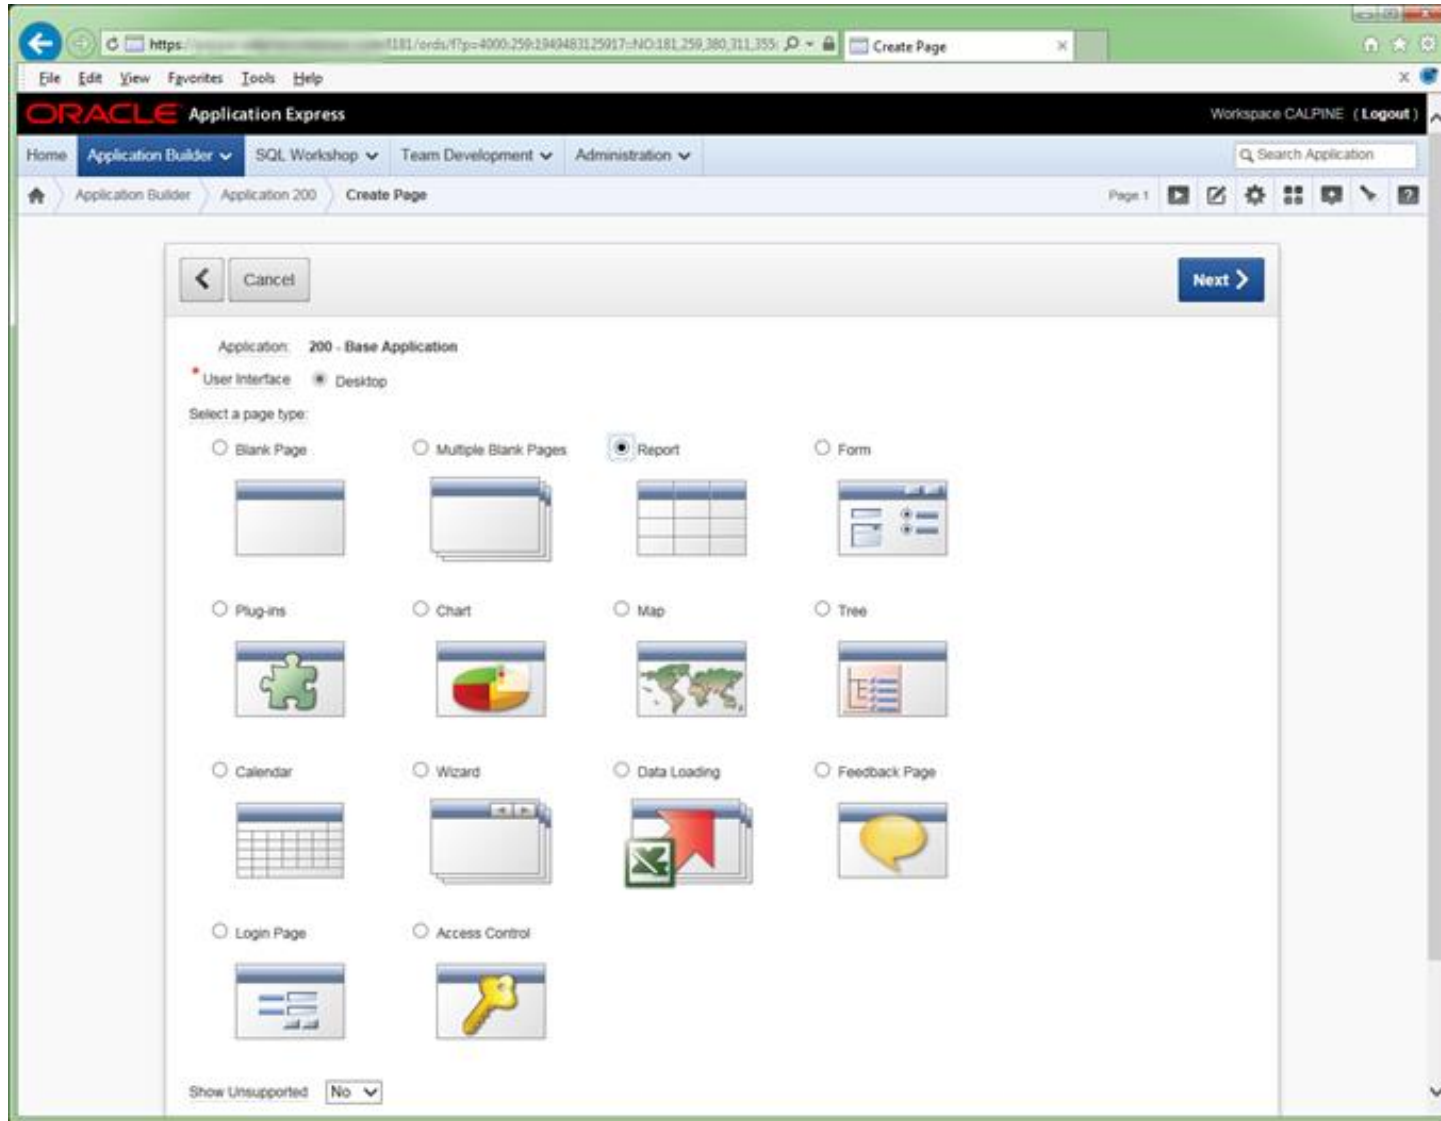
https:/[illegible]f181/ords/f?p=4000:259:1949483125917::NO:181,259,380,311,355: Create Page

File Edit View Favorites Tools Help

ORACLE Application Express

Workspace CALPINE (Logout)

Home Application Builder SQL Workshop Team Development Administration

Search Application

Application Builder Application 200 Create Page

Page 1

Cancel

Next

Application: 200 - Base Application

* User Interface Desktop

Select a page type:

Blank Page

Multiple Blank Pages

Report

Form

Plug-ins

Chart

Map

Tree

Calendar

Wizard

Data Loading

Feedback Page

Login Page

Access Control

Show Unsupported No